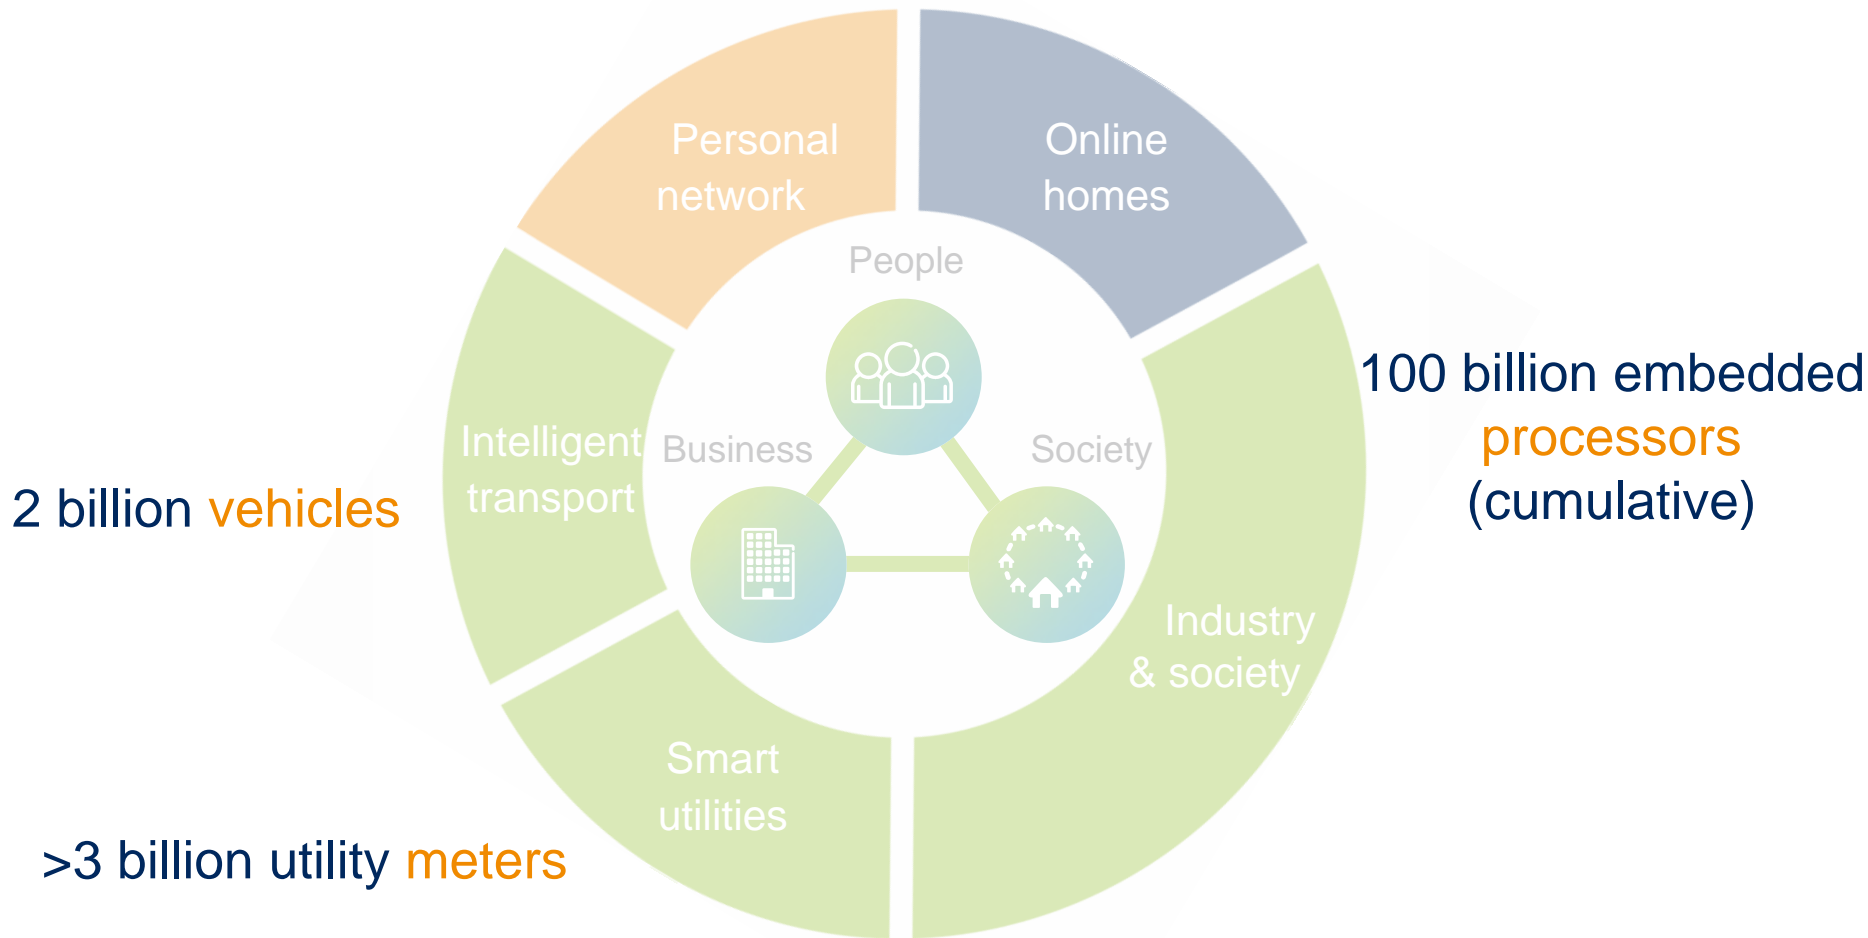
Personal network

Online homes

People

Business

Society

Intelligent transport

Industry & society

Smart utilities

100 billion embedded processors (cumulative)

2 billion vehicles

>3 billion utility meters